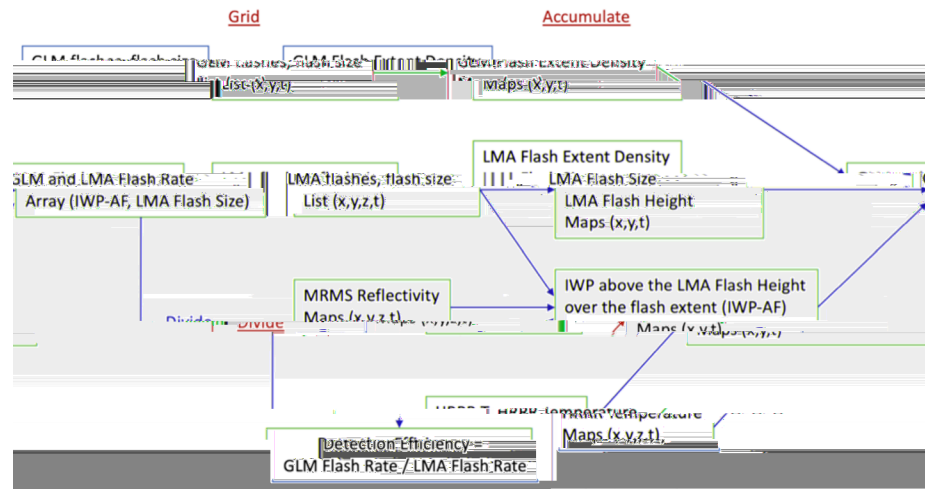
Grid

Accumulate

GLM flashes, flash size List (x,y,t)

GLM Flash Extent Density Maps (x,y,t)

GLM and LMA Flash Rate Array (IWP-AF, LMA Flash Size)

LMA flashes, flash size List (x,y,z,t)

LMA Flash Extent Density

LMA Flash Size

LMA Flash Height Maps (x,y,t)

MRMS Reflectivity Maps (x,y,z,t)

IWP above the LMA Flash Height over the flash extent (IWP-AF) Maps (x,y,t)

Divide

HRRR Temperature Maps (x,y,z,t)

Detection Efficiency = GLM Flash Rate / LMA Flash Rate